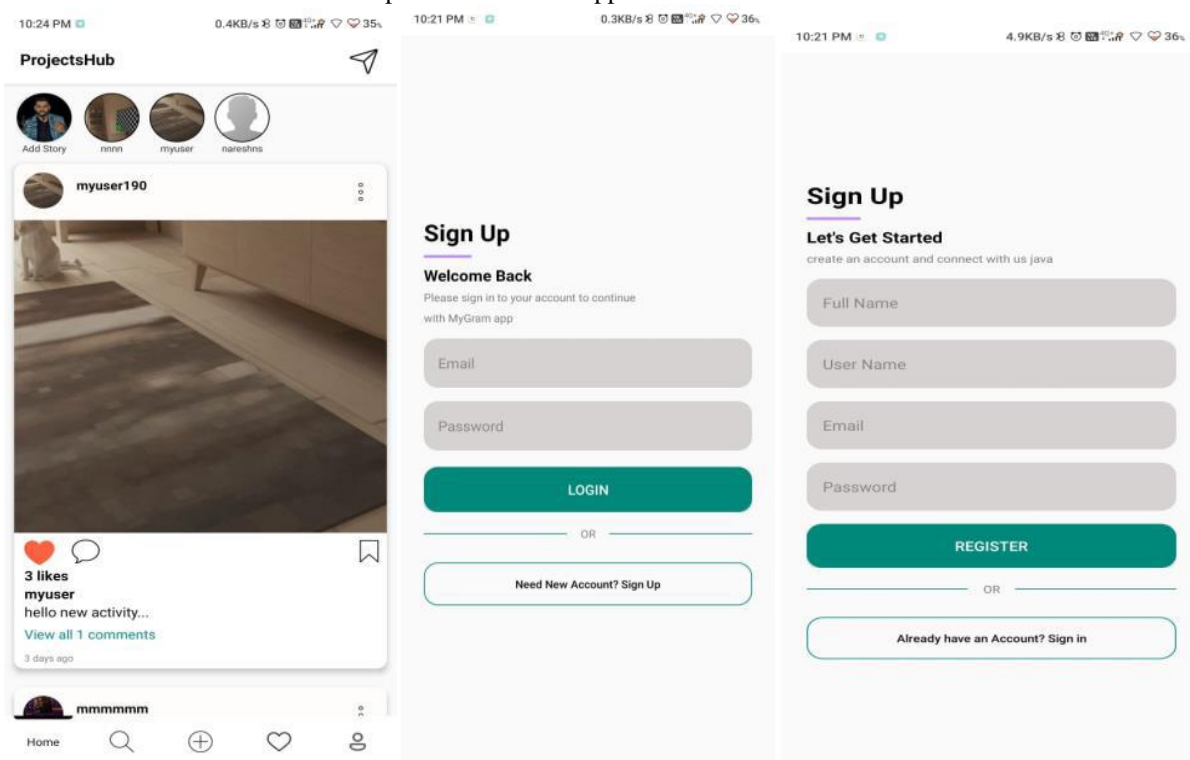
10:24 PM

0.4KB/s 35%

ProjectsHub

Add Story nnnn myuser nareshns

myuser190

3 likes

myuser

hello new activity...

View all 1 comments

3 days ago

mmmmmm

Home

10:21 PM

0.3KB/s 36%

Sign Up

Welcome Back

Please sign in to your account to continue with MyGram app

Email

Password

LOGIN

OR

Need New Account? Sign Up

10:21 PM

4.9KB/s 36%

Sign Up

Let's Get Started

create an account and connect with us java

Full Name

User Name

Email

Password

REGISTER

OR

Already have an Account? Sign in